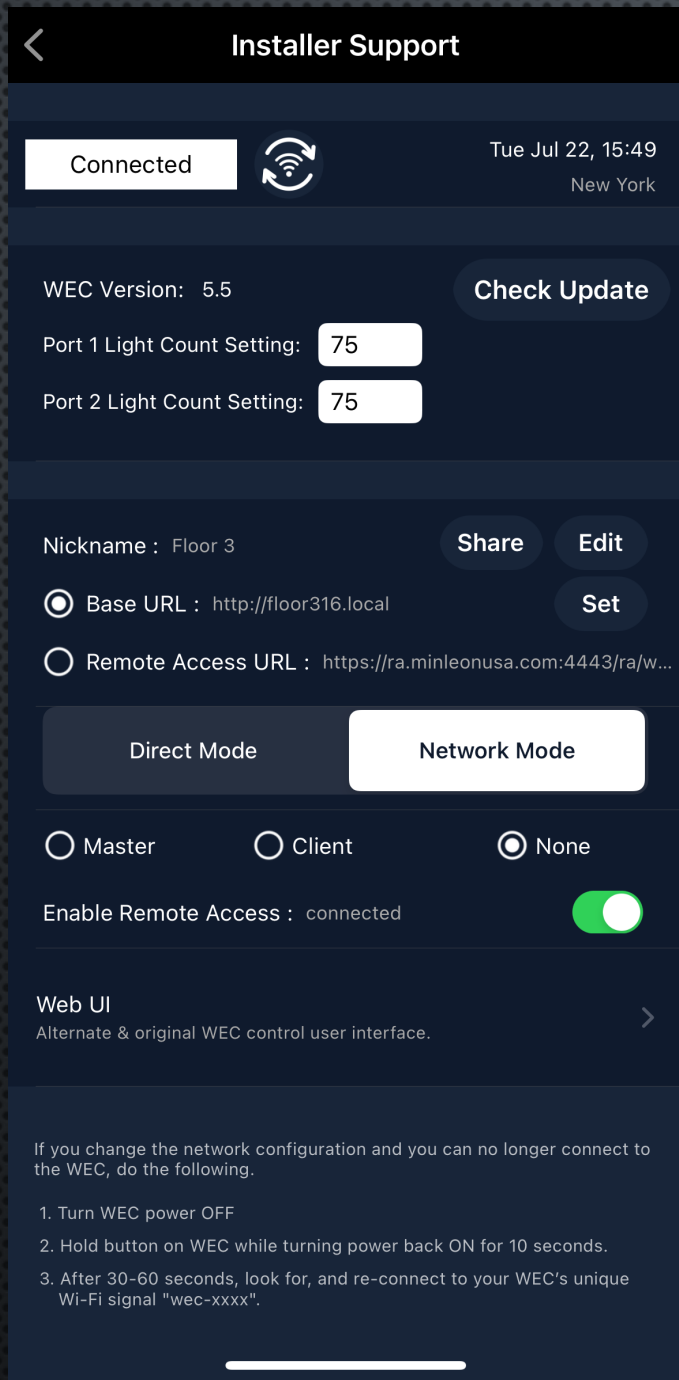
Installer Support

Connected

Tue Jul 22, 15:49
New York

WEC Version: 5.5

Check Update

Port 1 Light Count Setting: 75

Port 2 Light Count Setting: 75

Nickname : Floor 3

Share

Edit

Base URL : http://floor316.local

Set

Remote Access URL : https://ra.minleonusa.com:4443/ra/w...

Direct Mode

Network Mode

Master

Client

None

Enable Remote Access : connected

Web UI
Alternate & original WEC control user interface.

If you change the network configuration and you can no longer connect to the WEC, do the following.

1. Turn WEC power OFF

2. Hold button on WEC while turning power back ON for 10 seconds.

3. After 30-60 seconds, look for, and re-connect to your WEC's unique Wi-Fi signal "wec-xxxx".